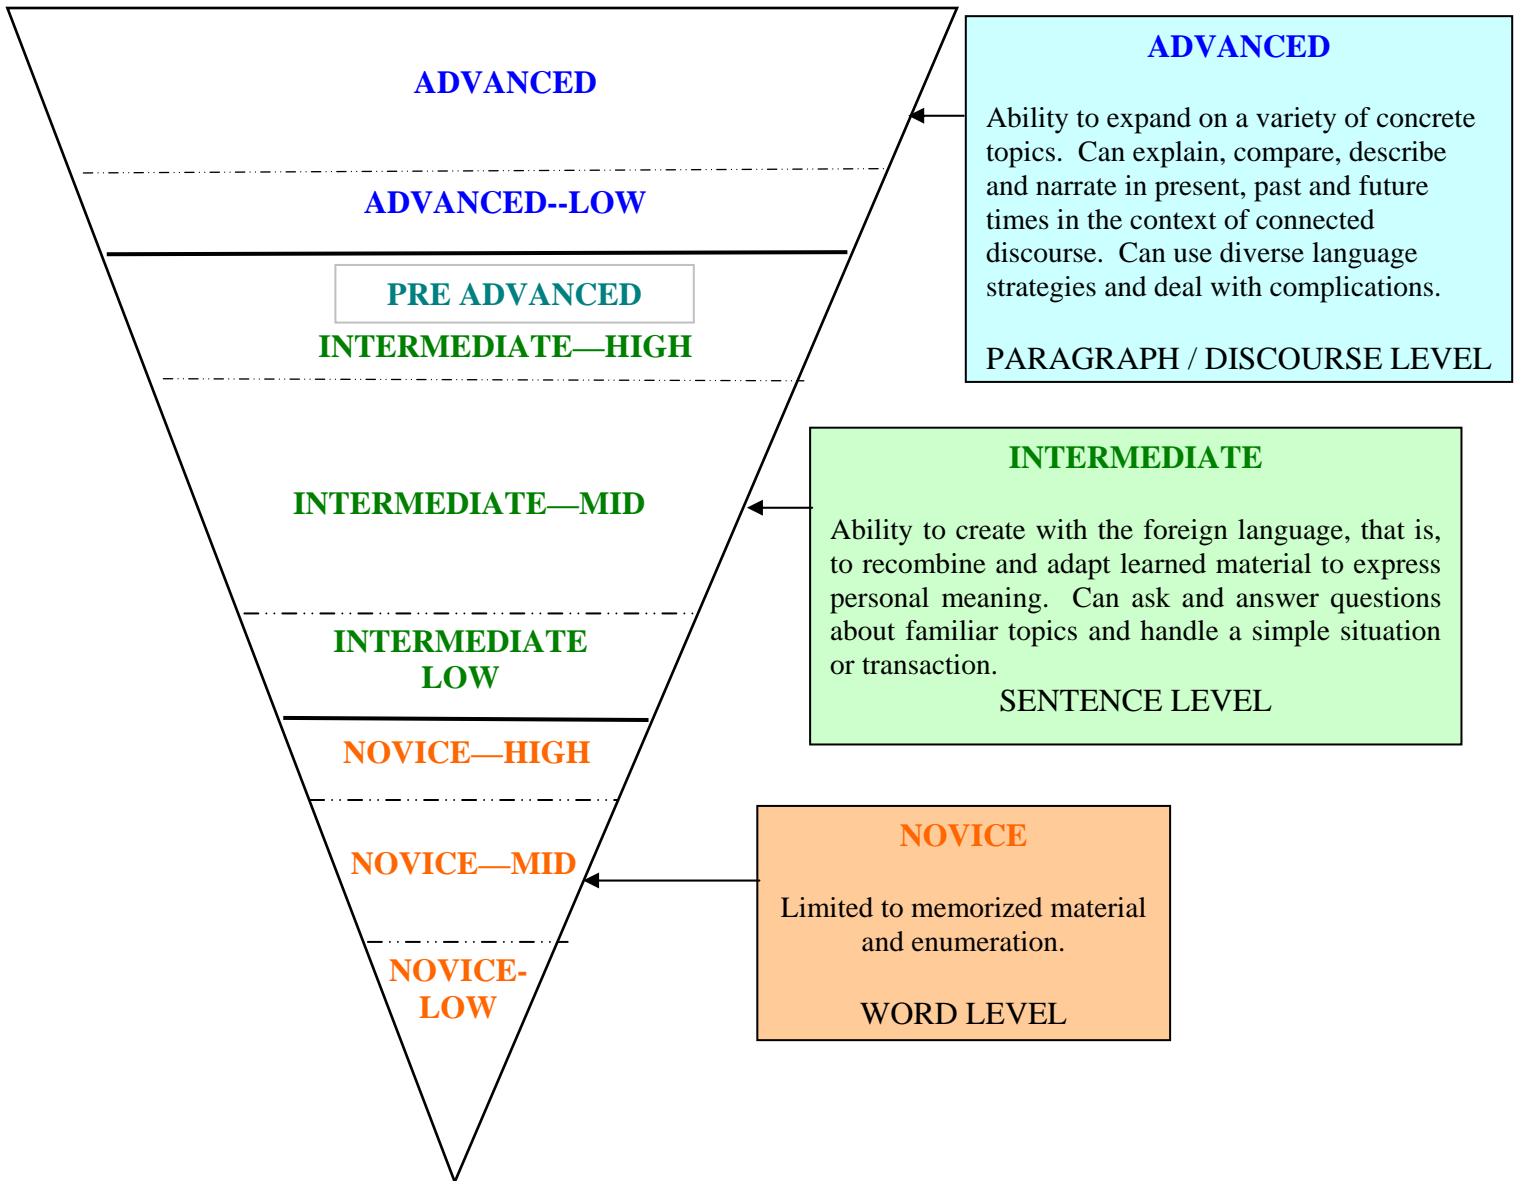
ADVANCED

ADVANCED--LOW

PRE ADVANCED

INTERMEDIATE—HIGH

INTERMEDIATE—MID

INTERMEDIATE LOW

NOVICE—HIGH

NOVICE—MID

NOVICE-LOW

ADVANCED

Ability to expand on a variety of concrete topics. Can explain, compare, describe and narrate in present, past and future times in the context of connected discourse. Can use diverse language strategies and deal with complications.

PARAGRAPH / DISCOURSE LEVEL

INTERMEDIATE

Ability to create with the foreign language, that is, to recombine and adapt learned material to express personal meaning. Can ask and answer questions about familiar topics and handle a simple situation or transaction.

SENTENCE LEVEL

NOVICE

Limited to memorized material and enumeration.

WORD LEVEL